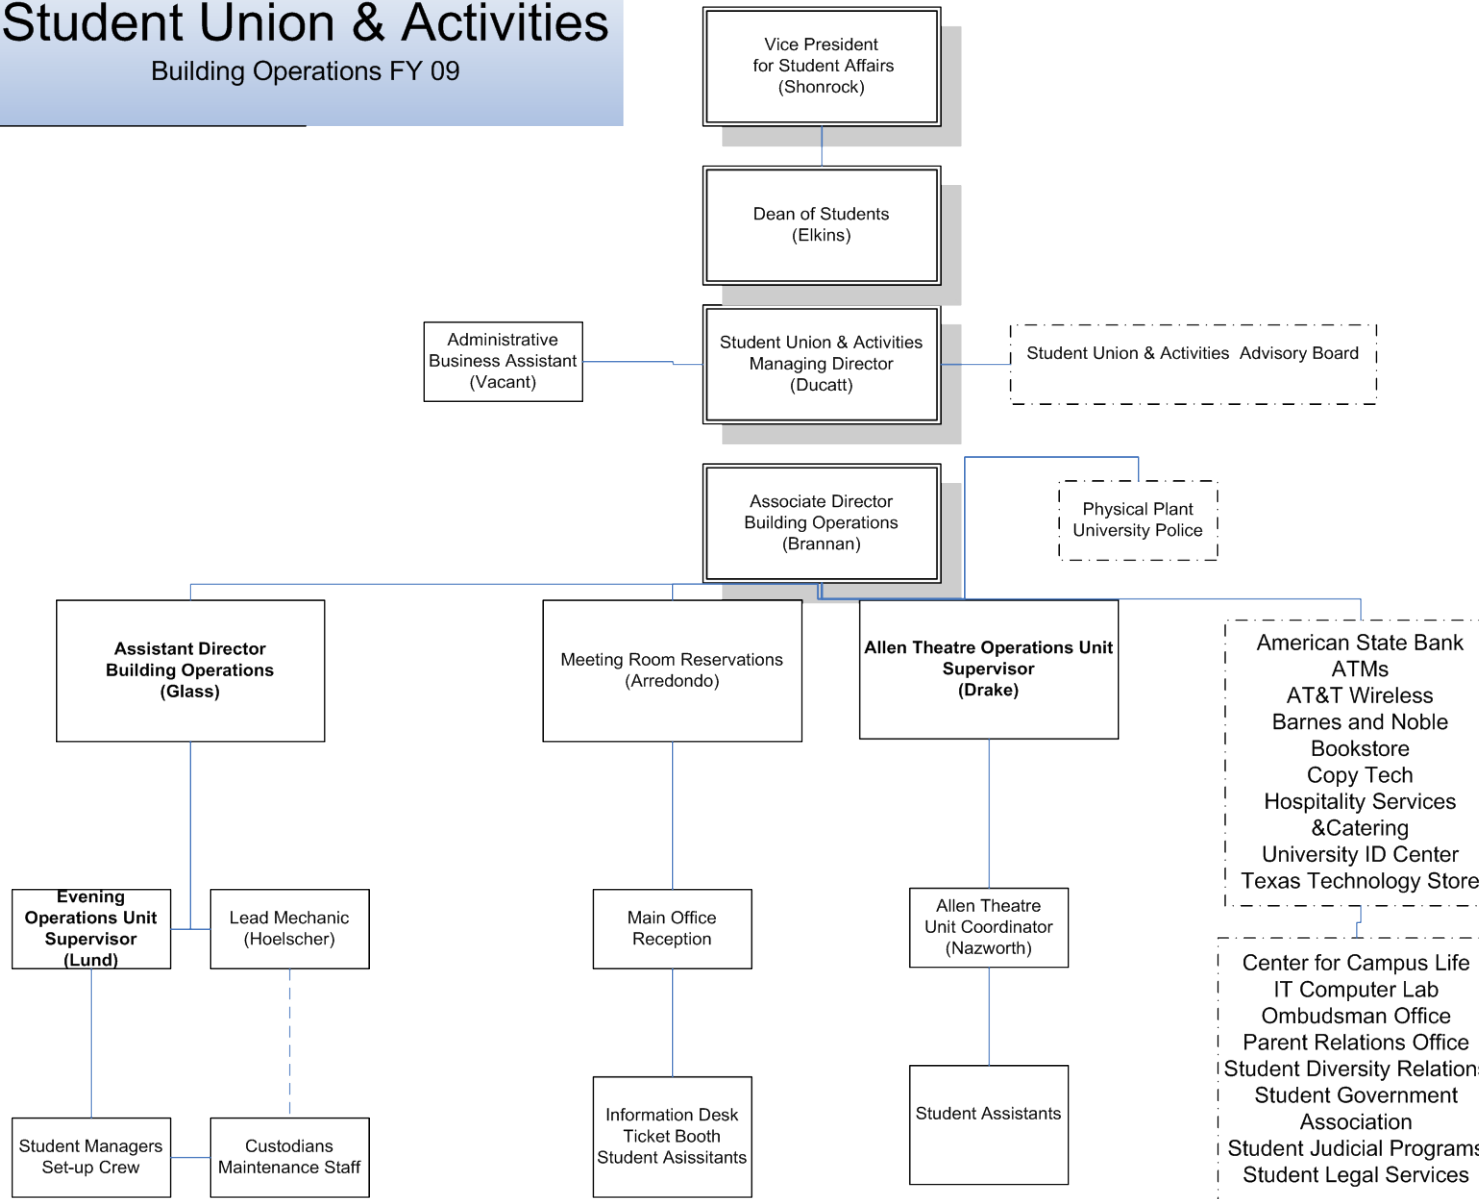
Student Union & Activities
Building Operations FY 09

Vice President for Student Affairs (Shonrock)

Dean of Students (Elkins)

Administrative Business Assistant (Vacant)

Student Union & Activities Managing Director (Ducatt)

Student Union & Activities Advisory Board

Associate Director Building Operations (Brannan)

Physical Plant University Police

Assistant Director Building Operations (Glass)

Meeting Room Reservations (Arredondo)

Allen Theatre Operations Unit Supervisor (Drake)

American State Bank ATMs
AT&T Wireless
Barnes and Noble Bookstore
Copy Tech
Hospitality Services &Catering
University ID Center
Texas Technology Store

Evening Operations Unit Supervisor (Lund)

Lead Mechanic (Hoelscher)

Main Office Reception

Allen Theatre Unit Coordinator (Nazworth)

Center for Campus Life
IT Computer Lab
Ombudsman Office
Parent Relations Office
Student Diversity Relation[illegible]
Student Government Association
Student Judicial Program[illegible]
Student Legal Services

Student Managers Set-up Crew

Custodians Maintenance Staff

Information Desk Ticket Booth Student Asissitants

Student Assistants